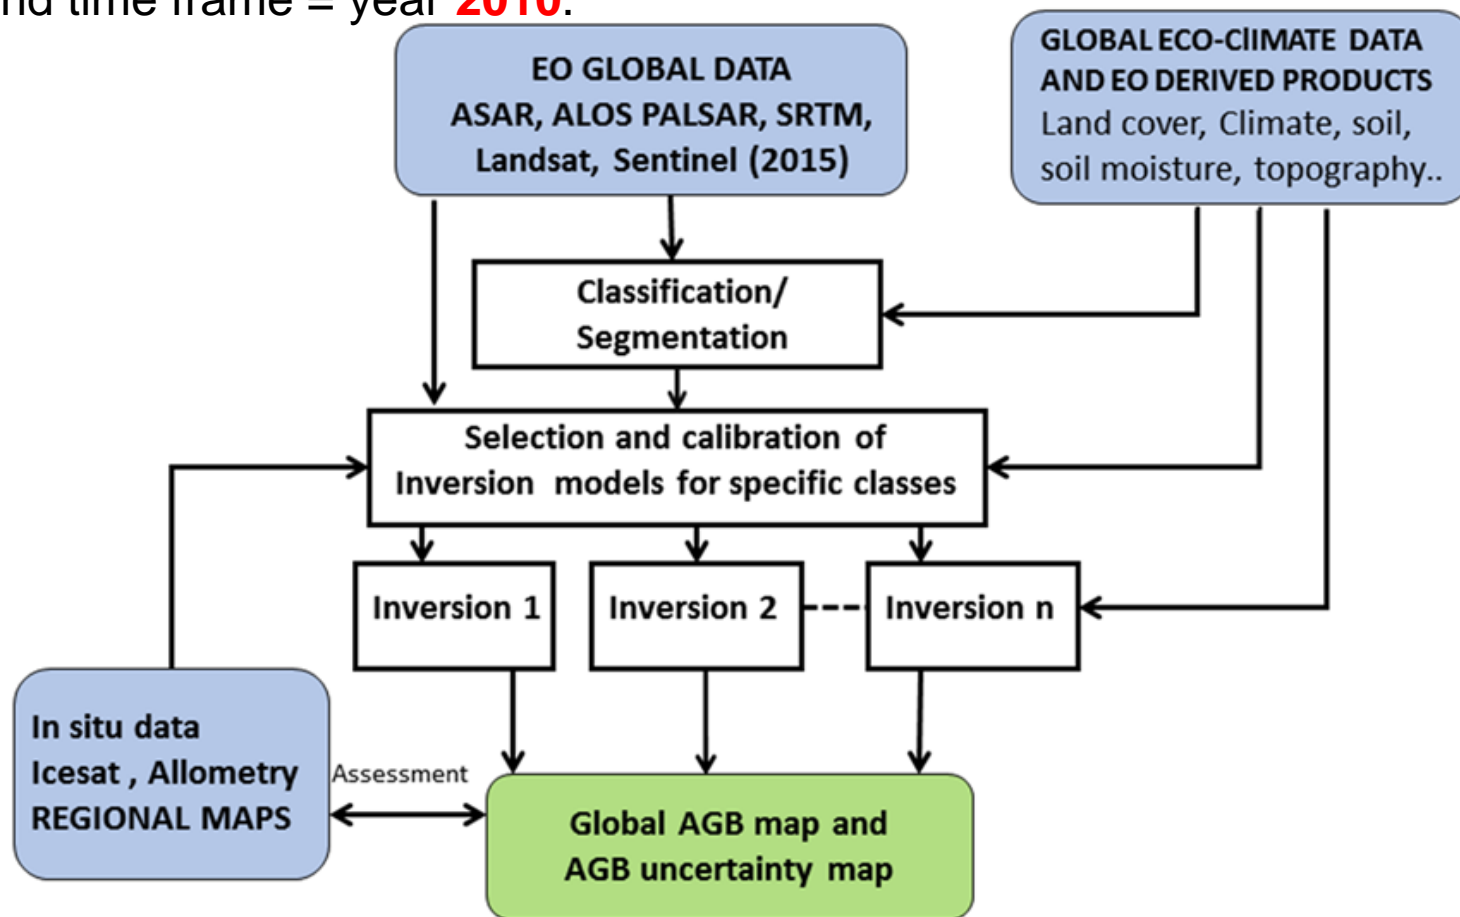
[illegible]nd time frame = year 2010.

EO GLOBAL DATA ASAR, ALOS PALSAR, SRTM, Landsat, Sentinel (2015)

GLOBAL ECO-CLIMATE DATA AND EO DERIVED PRODUCTS Land cover, Climate, soil, soil moisture, topography..

Classification/ Segmentation

Selection and calibration of Inversion models for specific classes

Inversion 1

Inversion 2

Inversion n

In situ data Icesat , Allometry REGIONAL MAPS

Assessment

Global AGB map and AGB uncertainty map